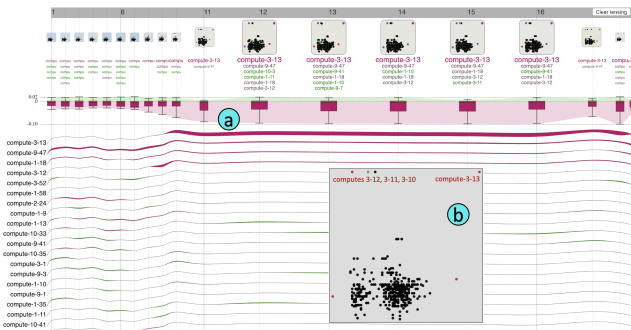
1 6 11 12 13 14 15 16 Clear lensing

compute-3-13
compute-9-47

compute-3-13
compute-9-47
compute-10-3
compute-1-11
compute-1-18
compute-3-12

compute-3-13
compute-9-47
compute-9-41
compute-1-18
compute-1-13
compute-9-47

compute-3-13
compute-9-47
compute-1-10
compute-1-18
compute-3-12
compute-3-12

compute-3-13
compute-9-47
compute-1-18
compute-3-12
compute-3-11

compute-3-13
compute-9-47
compute-9-41
compute-1-18
compute-3-12

0.02
0
-0.10

a

compute-3-13
compute-9-47
compute-1-18
compute-3-12
compute-3-52
compute-1-58
compute-2-24
compute-1-9
compute-1-13
compute-10-33
compute-9-41
compute-10-35
compute-3-1
compute-9-3
compute-1-10
compute-9-1
compute-1-35
compute-1-11
compute-10-41

computes 3-12, 3-11, 3-10
compute-3-13

b